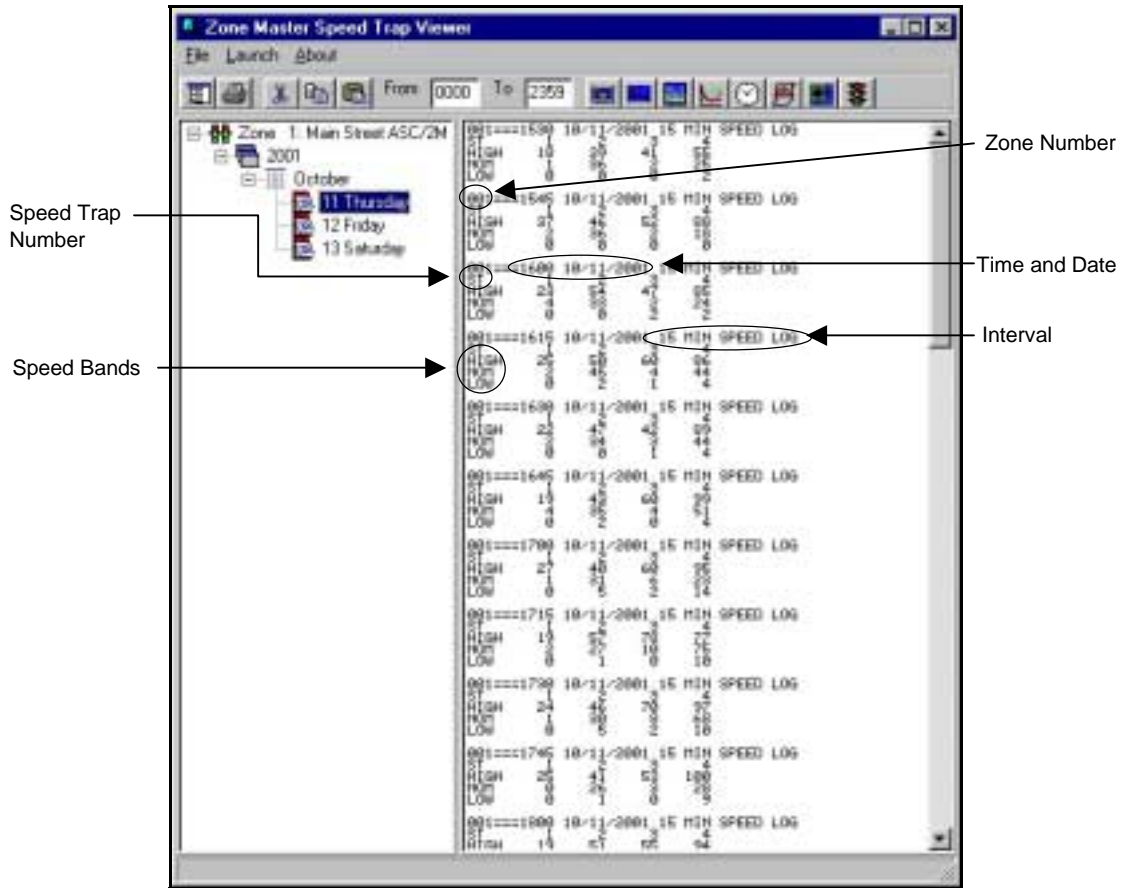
Zone Master Speed Trap Viewer

File Launch About

From 0000 To 2359

Zone 1: Main Street ASC/2M
2001
October
11 Thursday
12 Friday
13 Saturday

001===1530 10/11/2001 15 MIN SPEED LOG
HIGH 10 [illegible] 41 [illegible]
MED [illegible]
LOW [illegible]

001===1545 10/11/2001 15 MIN SPEED LOG
HIGH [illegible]
MED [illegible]
LOW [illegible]

001===1600 10/11/2001 15 MIN SPEED LOG
HIGH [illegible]
MED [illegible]
LOW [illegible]

001===1615 10/11/2001 15 MIN SPEED LOG
HIGH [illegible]
MED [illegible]
LOW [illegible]

001===1630 10/11/2001 15 MIN SPEED LOG
HIGH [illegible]
MED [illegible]
LOW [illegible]

001===1645 10/11/2001 15 MIN SPEED LOG
HIGH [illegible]
MED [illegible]
LOW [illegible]

001===1700 10/11/2001 15 MIN SPEED LOG
HIGH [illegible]
MED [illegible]
LOW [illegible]

001===1715 10/11/2001 15 MIN SPEED LOG
HIGH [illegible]
MED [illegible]
LOW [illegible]

001===1730 10/11/2001 15 MIN SPEED LOG
HIGH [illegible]
MED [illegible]
LOW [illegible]

001===1745 10/11/2001 15 MIN SPEED LOG
HIGH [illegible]
MED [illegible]
LOW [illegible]

001===1800 10/11/2001 15 MIN SPEED LOG
HIGH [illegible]

Zone Number
Speed Trap Number
Time and Date
Interval
Speed Bands